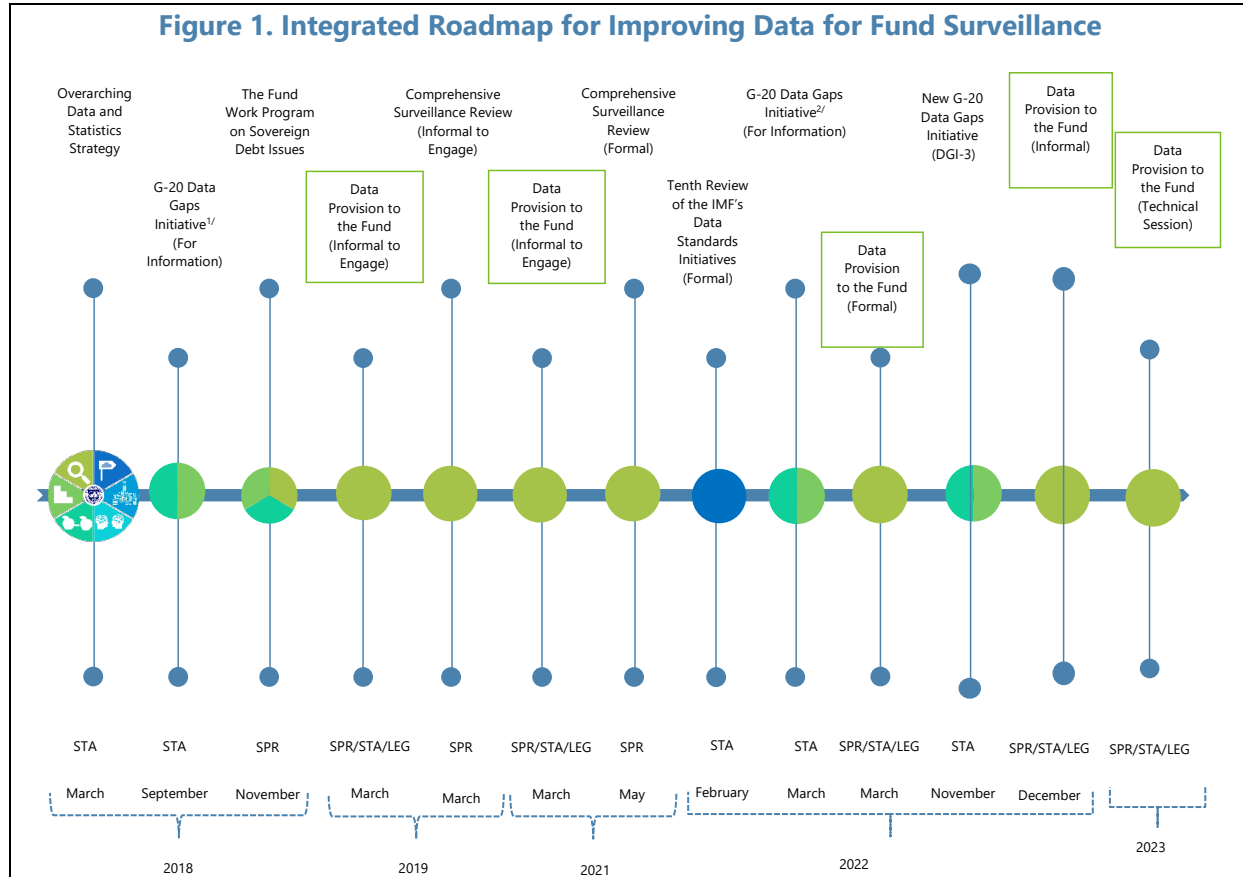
Figure 1. Integrated Roadmap for Improving Data for Fund Surveillance

Overarching Data and Statistics Strategy

G-20 Data Gaps Initiative$^{1/}$ (For Information)

The Fund Work Program on Sovereign Debt Issues

Data Provision to the Fund (Informal to Engage)

Comprehensive Surveillance Review (Informal to Engage)

Data Provision to the Fund (Informal to Engage)

Comprehensive Surveillance Review (Formal)

Tenth Review of the IMF's Data Standards Initiatives (Formal)

G-20 Data Gaps Initiative$^{2/}$ (For Information)

Data Provision to the Fund (Formal)

New G-20 Data Gaps Initiative (DGI-3)

Data Provision to the Fund (Informal)

Data Provision to the Fund (Technical Session)

STA | STA | SPR | SPR/STA/LEG | SPR | SPR/STA/LEG | SPR | STA | STA | SPR/STA/LEG | STA | SPR/STA/LEG | SPR/STA/LEG

March September November | March March | March May | February March March November December

2018 | 2019 | 2021 | 2022 | 2023